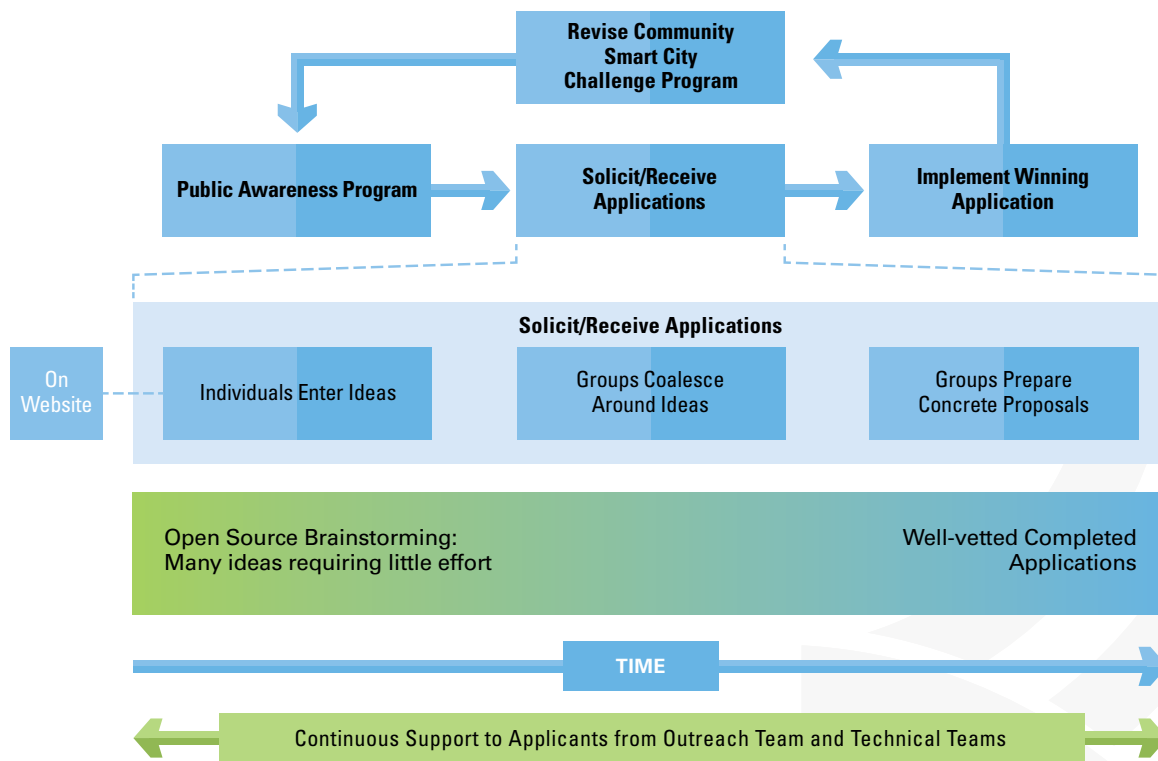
Revise Community Smart City Challenge Program

Public Awareness Program

Solicit/Receive Applications

Implement Winning Application

Solicit/Receive Applications

On Website

Individuals Enter Ideas

Groups Coalesce Around Ideas

Groups Prepare Concrete Proposals

Open Source Brainstorming: Many ideas requiring little effort

Well-vetted Completed Applications

TIME

Continuous Support to Applicants from Outreach Team and Technical Teams